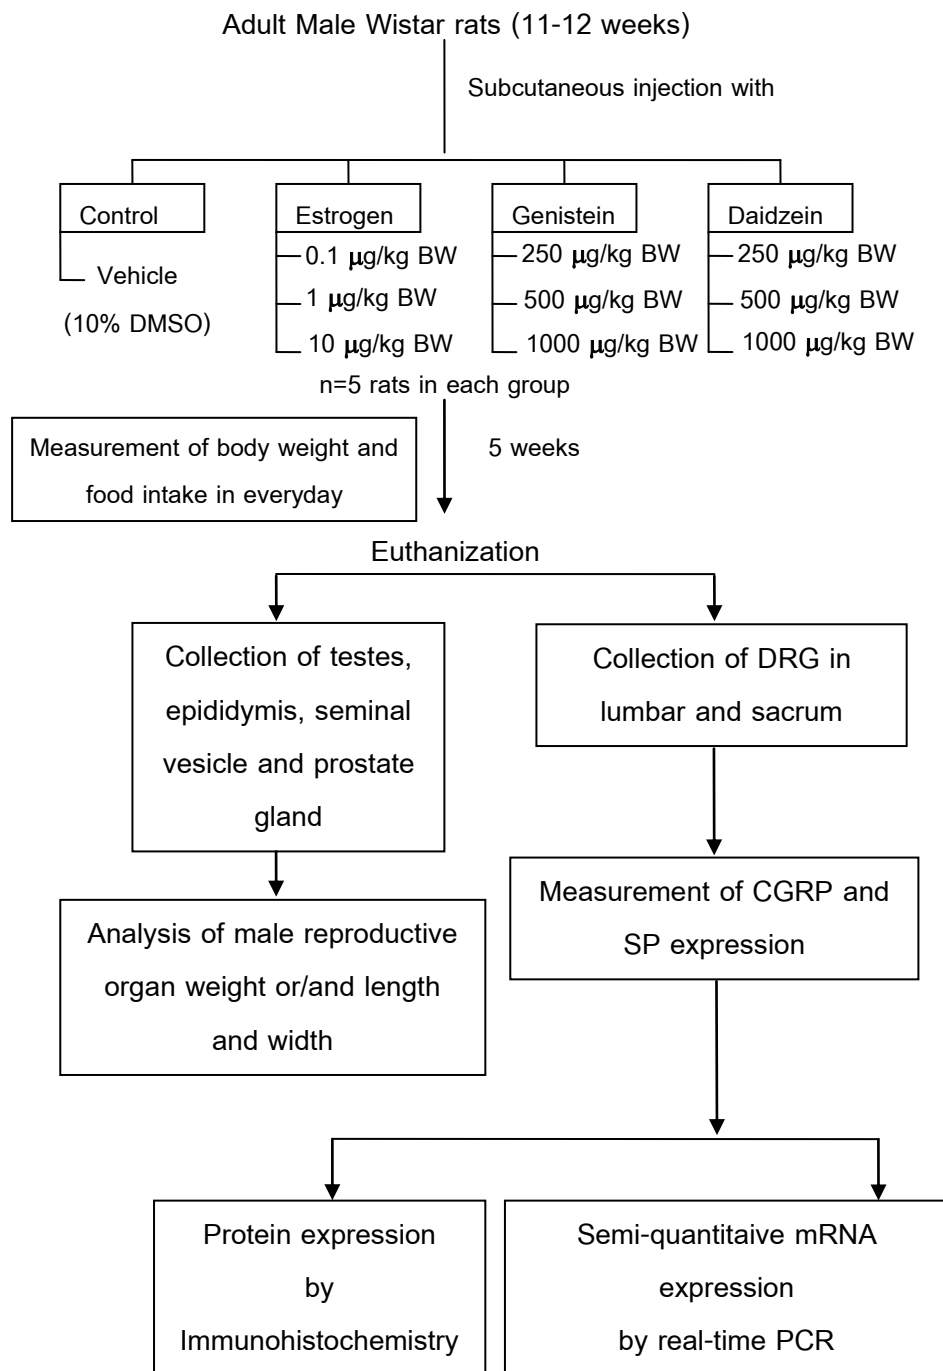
Adult Male Wistar rats (11-12 weeks)

Subcutaneous injection with

Control

Vehicle

(10% DMSO)

Estrogen

0.1 μg/kg BW

1 μg/kg BW

10 μg/kg BW

Genistein

250 μg/kg BW

500 μg/kg BW

1000 μg/kg BW

Daidzein

250 μg/kg BW

500 μg/kg BW

1000 μg/kg BW

n=5 rats in each group

Measurement of body weight and food intake in everyday

5 weeks

Euthanization

Collection of testes, epididymis, seminal vesicle and prostate gland

Collection of DRG in lumbar and sacrum

Analysis of male reproductive organ weight or/and length and width

Measurement of CGRP and SP expression

Protein expression by Immunohistochemistry

Semi-quantitaive mRNA expression by real-time PCR